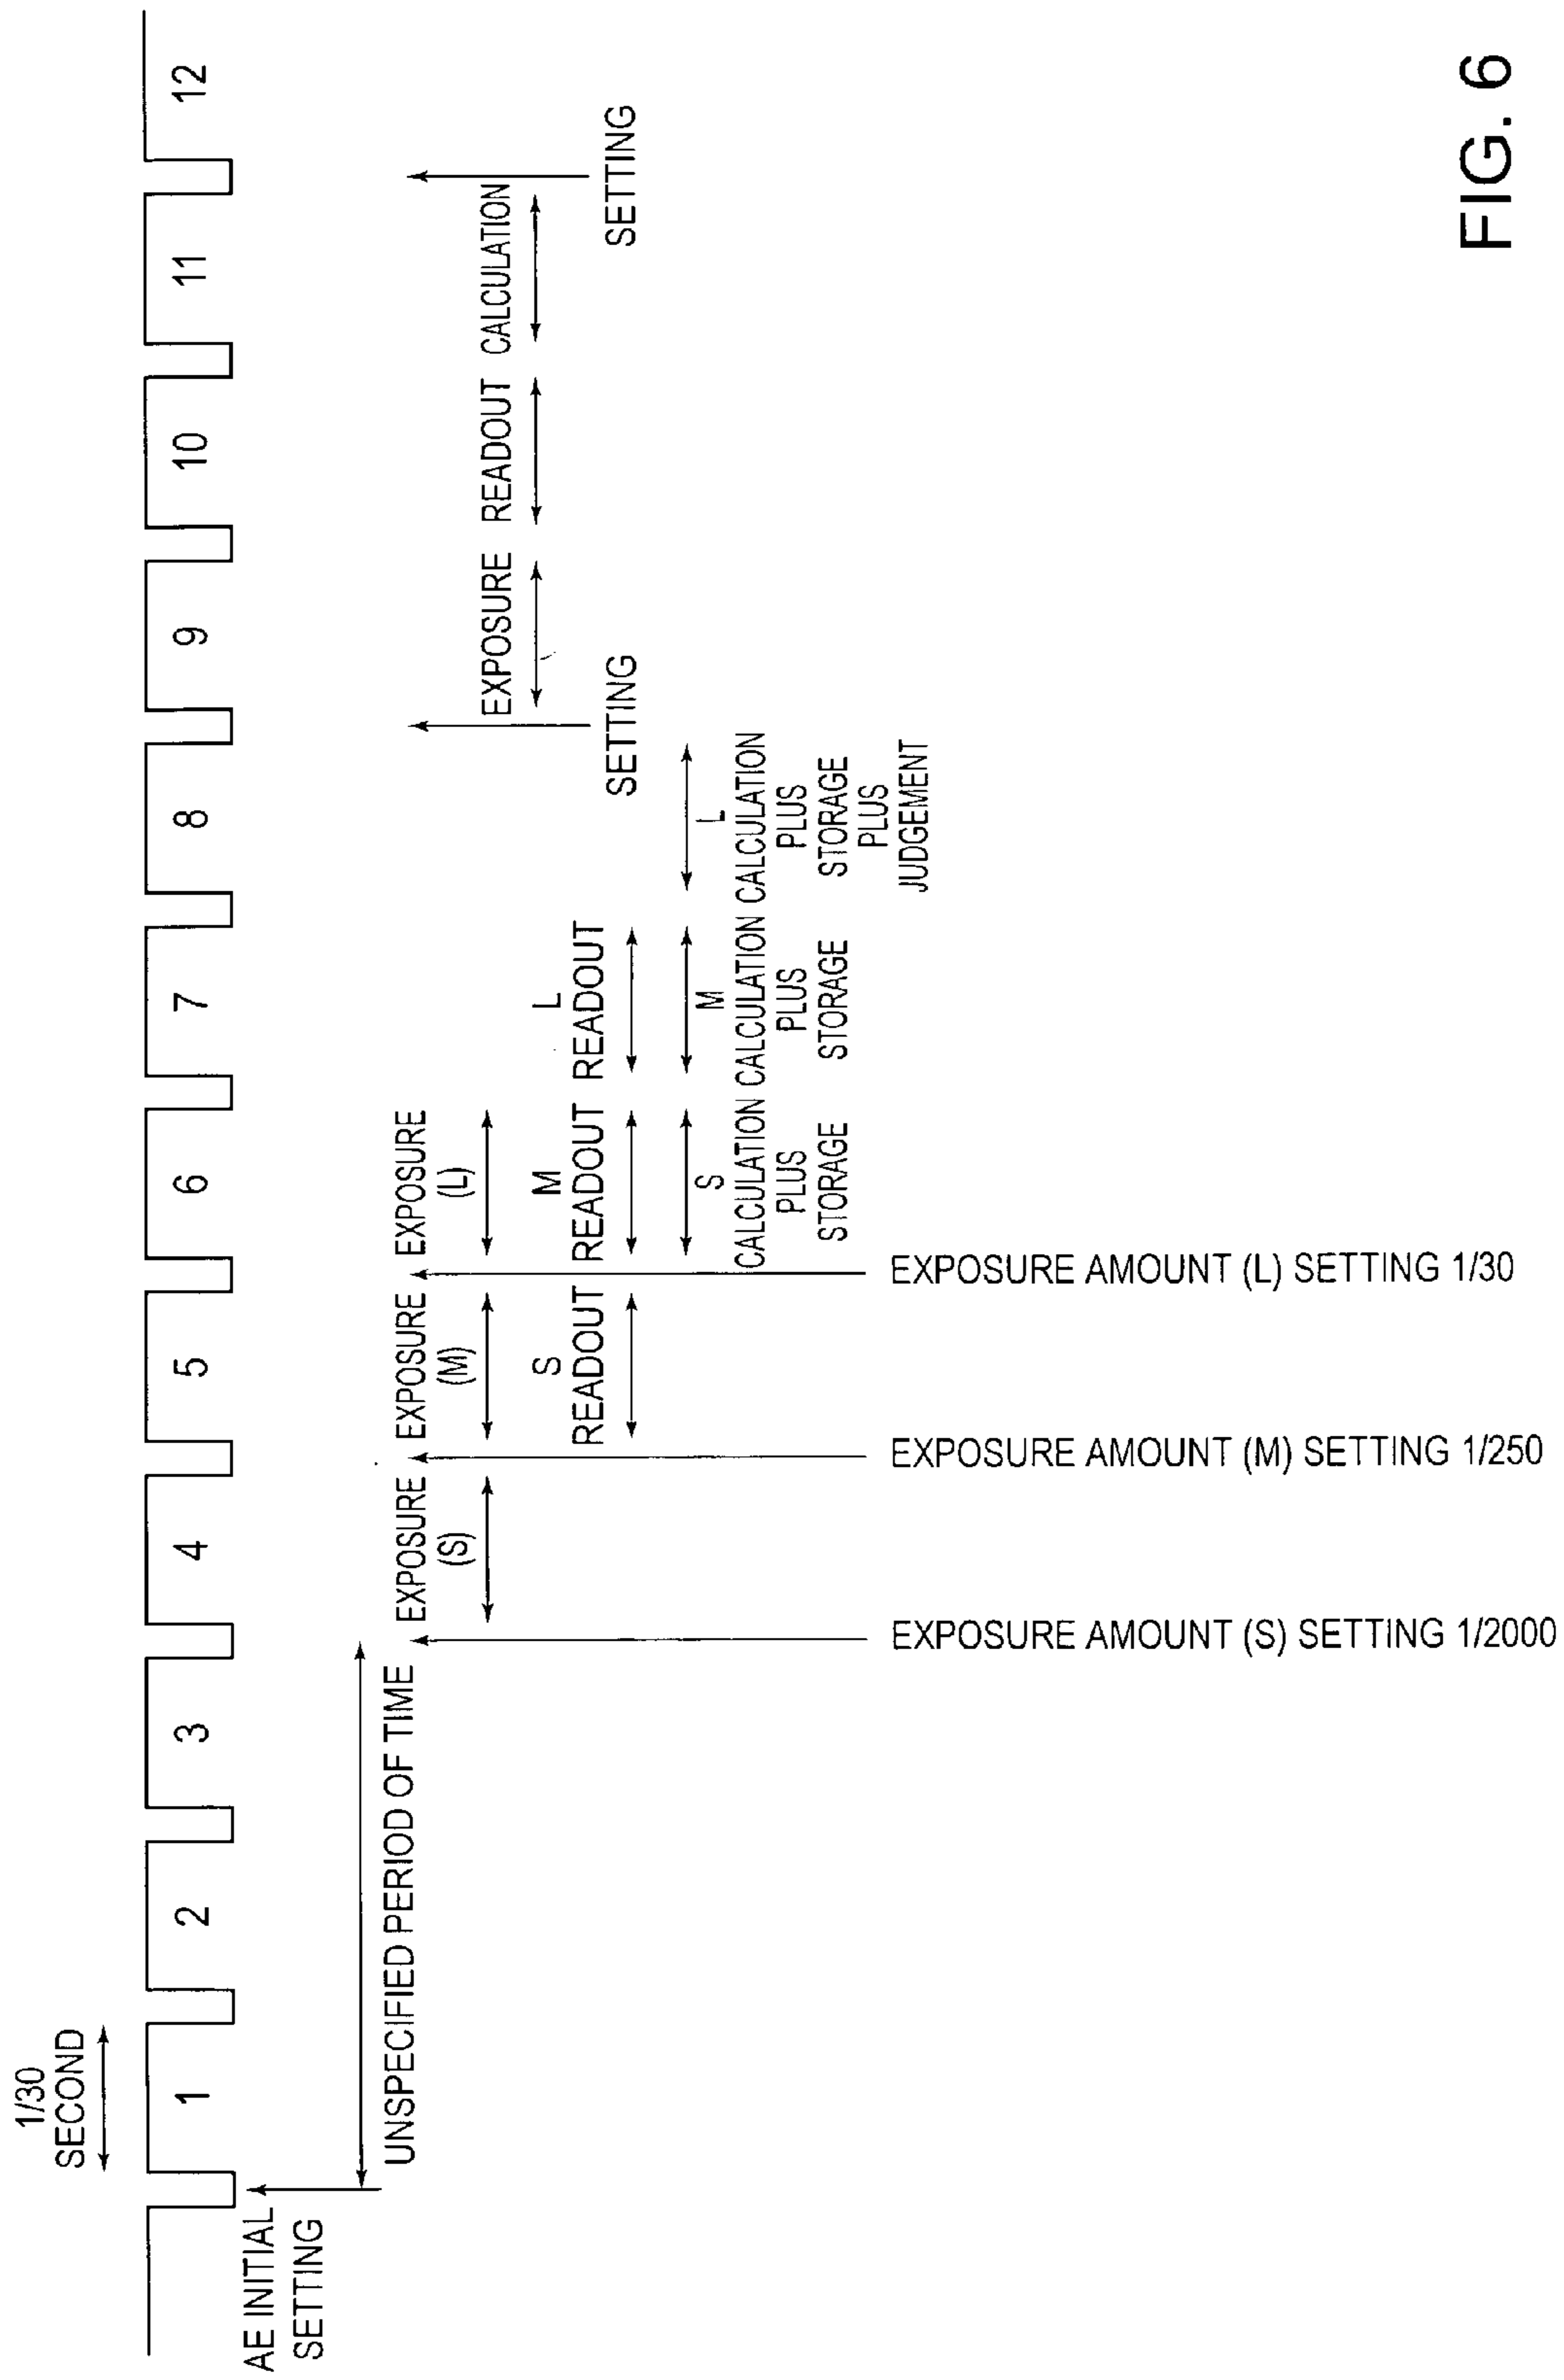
FIG. 6

1/30
SECOND

1
2
3
4
5
6
7
8
9
10
11
12

AE INITIAL SETTING

UNSPECIFIED PERIOD OF TIME

EXPOSURE (S)

EXPOSURE (M)

EXPOSURE (L)

S READOUT

M READOUT

L READOUT

S CALCULATION PLUS STORAGE

M CALCULATION PLUS STORAGE

L CALCULATION PLUS STORAGE PLUS JUDGEMENT

SETTING

EXPOSURE

READOUT

CALCULATION

SETTING

EXPOSURE AMOUNT (S) SETTING 1/2000

EXPOSURE AMOUNT (M) SETTING 1/250

EXPOSURE AMOUNT (L) SETTING 1/30